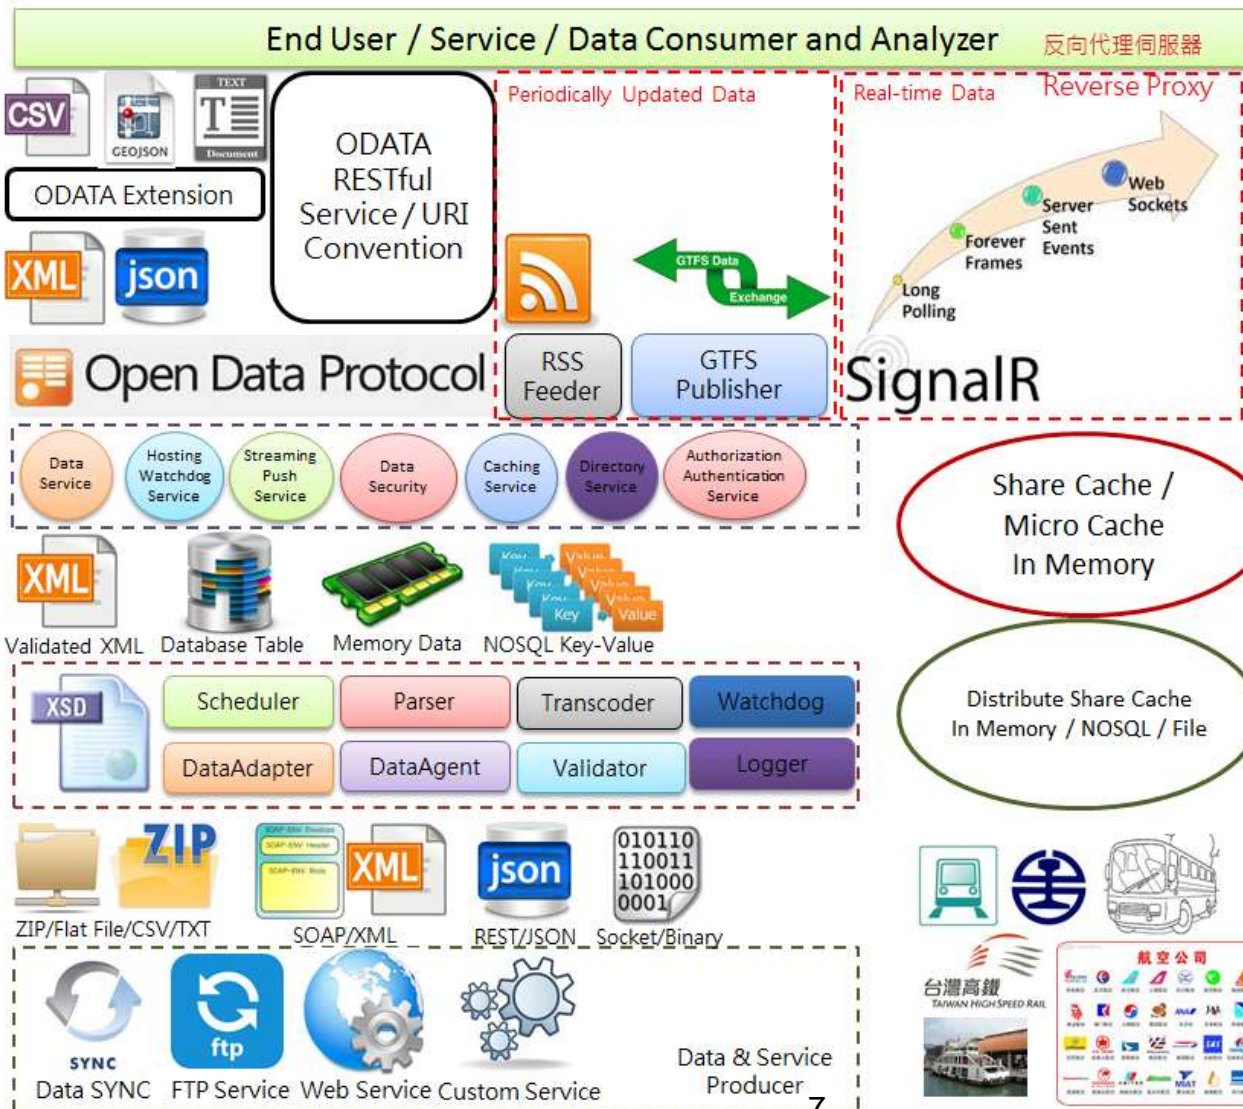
End User / Service / Data Consumer and Analyzer 反向代理伺服器

CSV GEOJSON TEXT Document

ODATA Extension

XML json

ODATA RESTful Service / URI Convention

Open Data Protocol

Periodically Updated Data

GTFS Data Exchange

RSS Feeder

GTFS Publisher

Real-time Data

Reverse Proxy

Web Sockets

Server Sent Events

Forever Frames

Long Polling

SignalR

Data Service

Hosting Watchdog Service

Streaming Push Service

Data Security

Caching Service

Directory Service

Authorization Authentication Service

Share Cache / Micro Cache In Memory

XML

Validated XML

Database Table

Memory Data

Key Value Key Value Key Value Key Value Key Value

NOSQL Key-Value

XSD

Scheduler

Parser

Transcoder

Watchdog

DataAdapter

DataAgent

Validator

Logger

Distribute Share Cache In Memory / NOSQL / File

ZIP

XML

json

010110 110011 101000 0001

ZIP/Flat File/CSV/TXT

SOAP/XML

REST/JSON

Socket/Binary

台灣高鐵 TAIWAN HIGH SPEED RAIL

航空公司

SYNC

Data SYNC

ftp

FTP Service

Web Service

Custom Service

Data & Service Producer

7